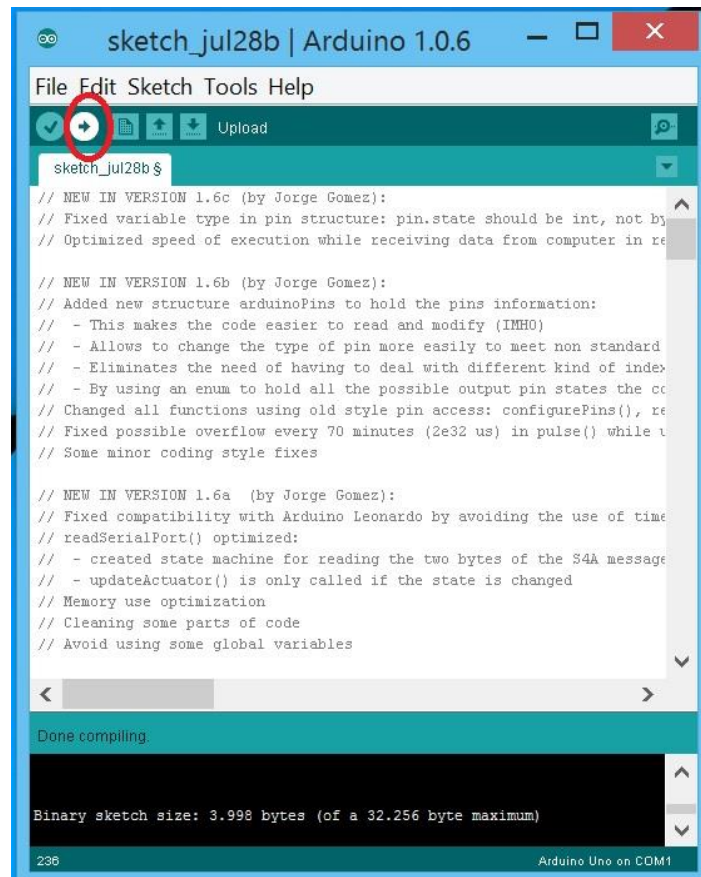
sketch_jul28b | Arduino 1.0.6

File Edit Sketch Tools Help

Upload

sketch_jul28b §

// NEW IN VERSION 1.6c (by Jorge Gomez):
// Fixed variable type in pin structure: pin.state should be int, not by
// Optimized speed of execution while receiving data from computer in re

// NEW IN VERSION 1.6b (by Jorge Gomez):
// Added new structure arduinoPins to hold the pins information:
// - This makes the code easier to read and modify (IMHO)
// - Allows to change the type of pin more easily to meet non standard
// - Eliminates the need of having to deal with different kind of index
// - By using an enum to hold all the possible output pin states the co
// Changed all functions using old style pin access: configurePins(), re
// Fixed possible overflow every 70 minutes (2e32 us) in pulse() while u
// Some minor coding style fixes

// NEW IN VERSION 1.6a (by Jorge Gomez):
// Fixed compatibility with Arduino Leonardo by avoiding the use of time
// readSerialPort() optimized:
// - created state machine for reading the two bytes of the S4A message
// - updateActuator() is only called if the state is changed
// Memory use optimization
// Cleaning some parts of code
// Avoid using some global variables

Done compiling.

Binary sketch size: 3.998 bytes (of a 32.256 byte maximum)

236

Arduino Uno on COM1